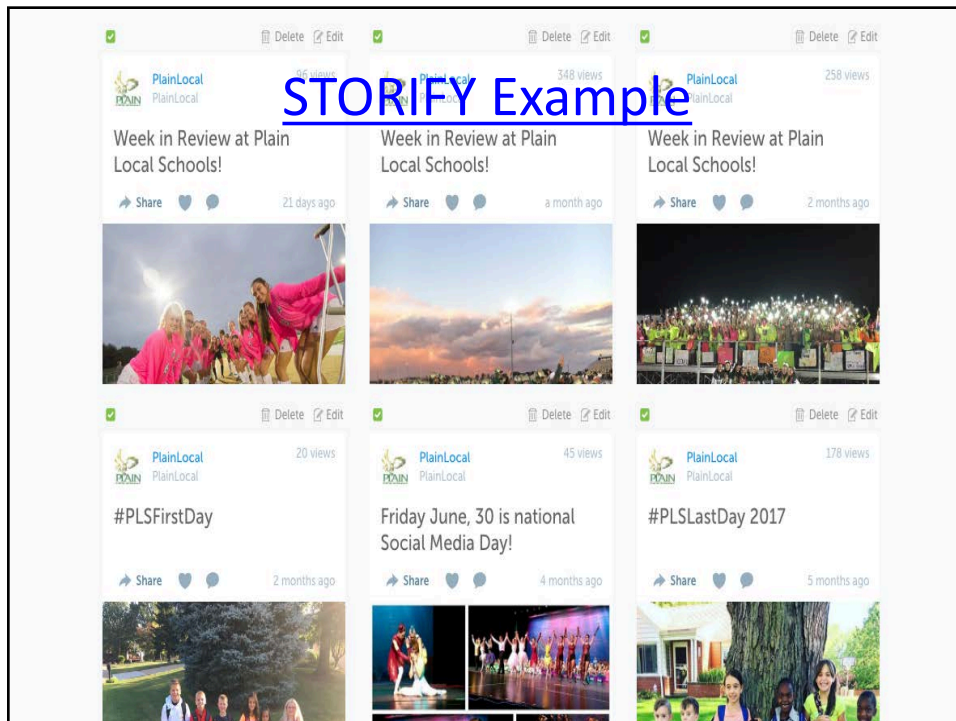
STORIFY Example

Delete Edit

PLAIN PlainLocal PlainLocal 96 views

Week in Review at Plain Local Schools!

Share 21 days ago

Delete Edit

PlainLocal PlainLocal 348 views

Week in Review at Plain Local Schools!

Share a month ago

Delete Edit

PLAIN PlainLocal PlainLocal 258 views

Week in Review at Plain Local Schools!

Share 2 months ago

Delete Edit

PLAIN PlainLocal PlainLocal 20 views

#PLSFirstDay

Share 2 months ago

Delete Edit

PLAIN PlainLocal PlainLocal 45 views

Friday June, 30 is national Social Media Day!

Share 4 months ago

Delete Edit

PLAIN PlainLocal PlainLocal 178 views

#PLSLastDay 2017

Share 5 months ago